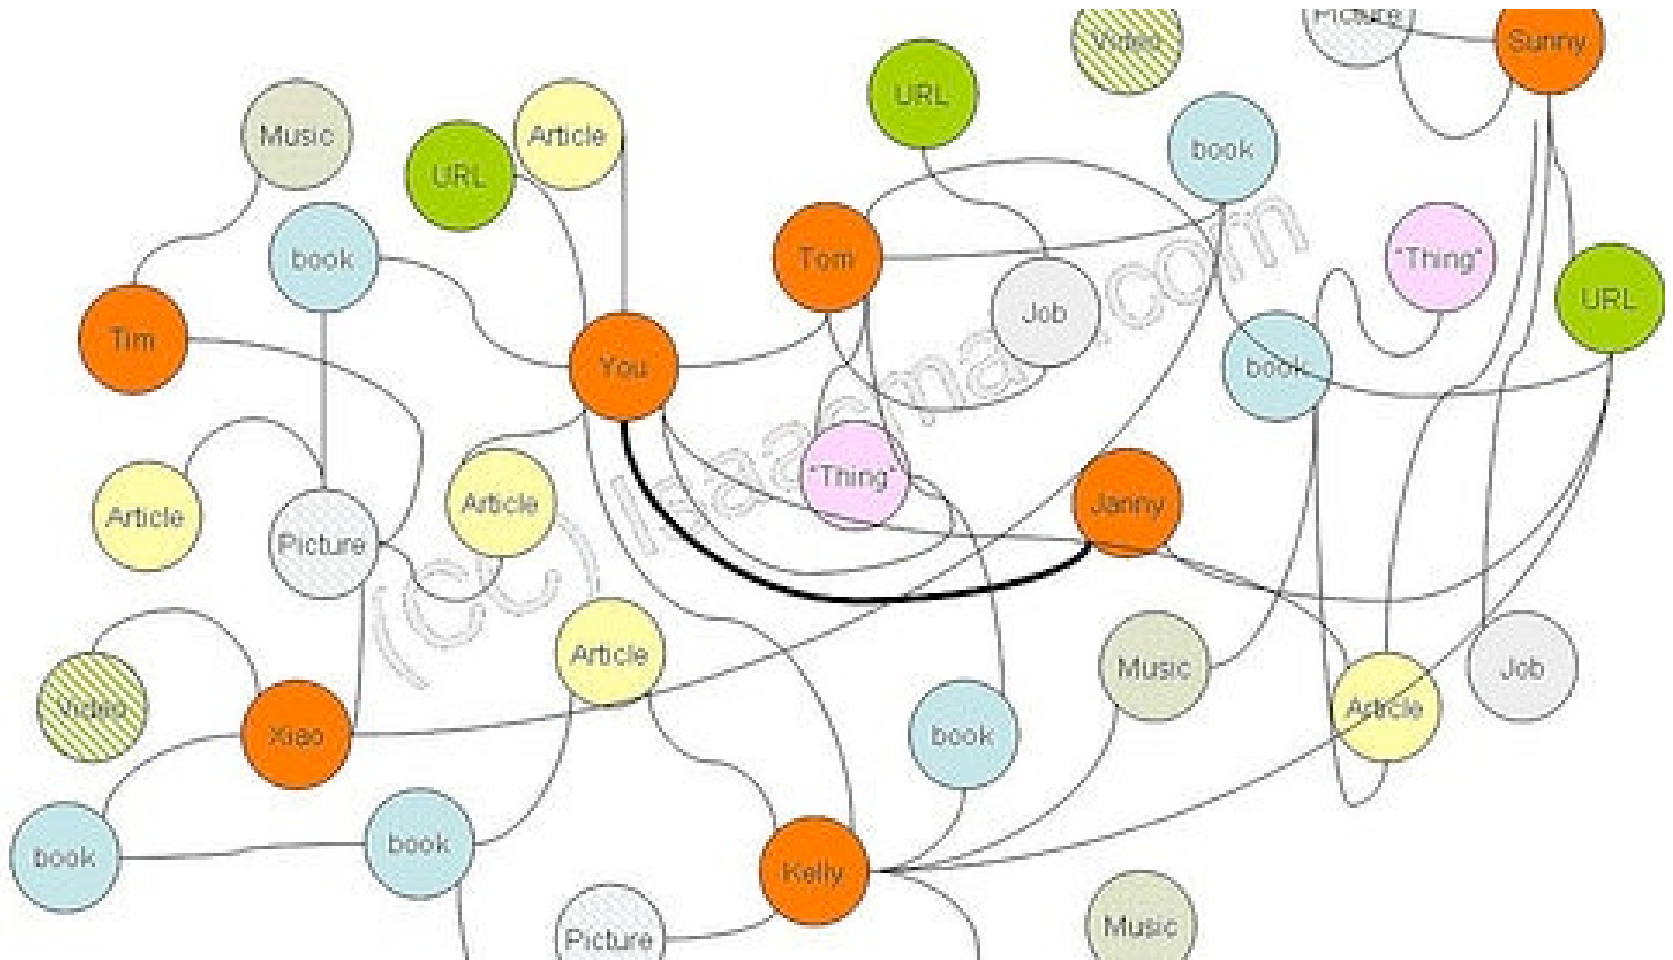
Video
Picture
Sunny
URL
Music
Article
URL
book
book
Tom
"Thing"
Tim
You
Job
URL
book
Article
Picture
Article
"Thing"
Janny
Video
Xiao
Article
Music
Article
Job
book
book
book
Kelly
Picture
Music
(c) ikaaz.com